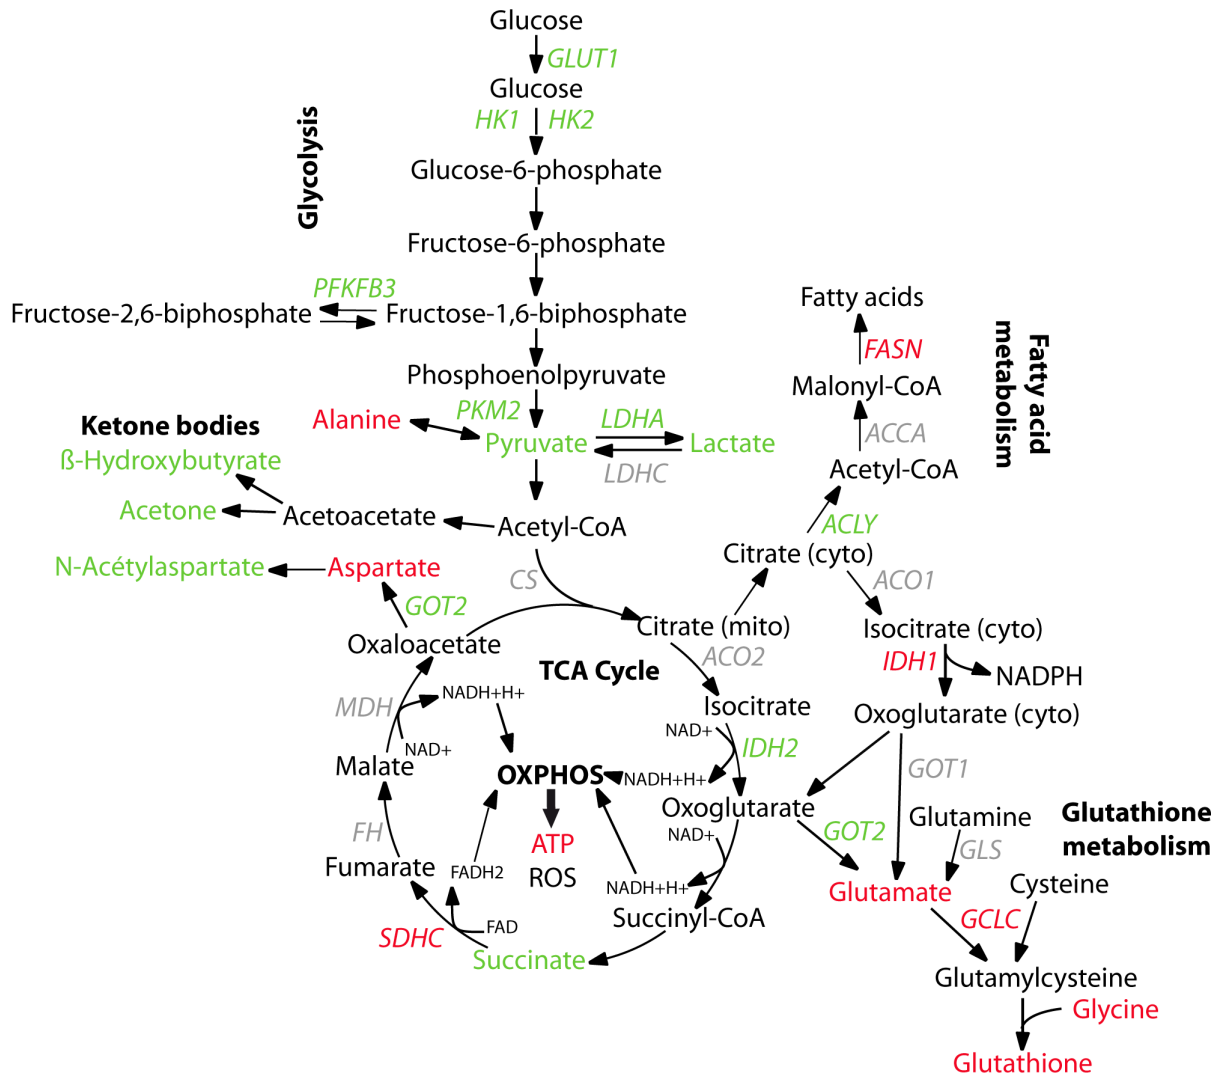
Glucose
GLUT1
Glucose
HK1 HK2
Glucose-6-phosphate
Glycolysis
Fructose-6-phosphate
PFKFB3
Fructose-2,6-biphosphate
Fructose-1,6-biphosphate
Phosphoenolpyruvate
Ketone bodies
Alanine
PKM2
LDHA
Pyruvate
Lactate
LDHC
ß-Hydroxybutyrate
Acetone
Acetoacetate
Acetyl-CoA
N-Acétylaspartate
Aspartate
CS
GOT2
Oxaloacetate
TCA Cycle
Citrate (mito)
ACO2
MDH
NADH+H+
NAD+
Malate
Isocitrate
NAD+
IDH2
OXPHOS
NADH+H+
Oxoglutarate
FH
ATP
ROS
NAD+
Fumarate
FADH2
NADH+H+
FAD
SDHC
Succinyl-CoA
Succinate
Fatty acids
FASN
Fatty acid metabolism
Malonyl-CoA
ACCA
Acetyl-CoA
ACLY
Citrate (cyto)
ACO1
Isocitrate (cyto)
IDH1
NADPH
Oxoglutarate (cyto)
GOT1
GOT2
Glutamine
GLS
Glutathione metabolism
Glutamate
Cysteine
GCLC
Glutamylcysteine
Glycine
Glutathione